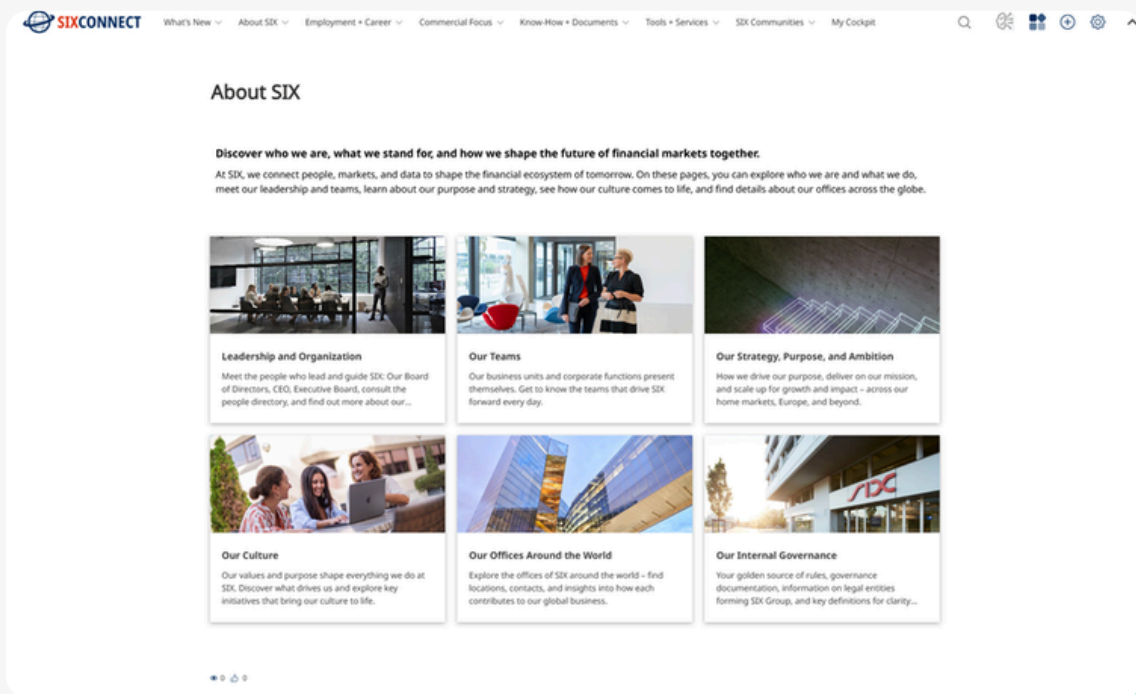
SIXCONNECT What's New About SIX Employment + Career Commercial Focus Know-How + Documents Tools + Services SIX Communities My Cockpit

About SIX

Discover who we are, what we stand for, and how we shape the future of financial markets together.

At SIX, we connect people, markets, and data to shape the financial ecosystem of tomorrow. On these pages, you can explore who we are and what we do, meet our leadership and teams, learn about our purpose and strategy, see how our culture comes to life, and find details about our offices across the globe.

Leadership and Organization

Meet the people who lead and guide SIX: Our Board of Directors, CEO, Executive Board, consult the people directory, and find out more about our...

Our Teams

Our business units and corporate functions present themselves. Get to know the teams that drive SIX forward every day.

Our Strategy, Purpose, and Ambition

How we drive our purpose, deliver on our mission, and scale up for growth and impact – across our home markets, Europe, and beyond.

Our Culture

Our values and purpose shape everything we do at SIX. Discover what drives us and explore key initiatives that bring our culture to life.

Our Offices Around the World

Explore the offices of SIX around the world – find locations, contacts, and insights into how each contributes to our global business.

Our Internal Governance

Your golden source of rules, governance documentation, information on legal entities forming SIX Group, and key definitions for clarity...

0 0